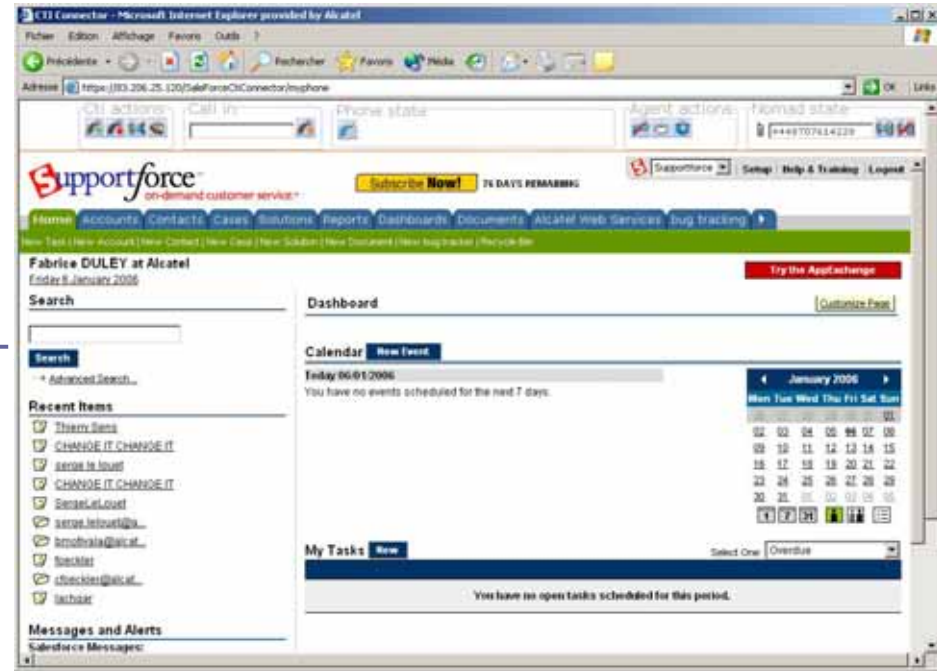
CTI Connector - Microsoft Internet Explorer provided by Alcatel

Fichier Edition Affichage Favoris Outils ?

Précédente Rechercher Favoris Média

Adresse https://83.206.25.120/SaleForceCtiConnector/myphone

OK Liens

CTI actions Call in Phone state Agent actions Nomad state

+449707614229

Supportforce on-demand customer service

Subscribe Now! 76 DAYS REMAINING

Supportforce Setup Help & Training Logout

Home Accounts Contacts Cases Solutions Reports Dashboards Documents Alcatel Web Services bug tracking

New Task | New Account | New Contact | New Case | New Solution | New Document | New bug tracker | Recycle Bin

Fabrice DULEY at Alcatel
Friday 6 January 2006

Try the AppExchange

Search

Search

Advanced Search...

Recent Items

Thierry Sens
CHANGE IT CHANGE IT
serge le louet
CHANGE IT CHANGE IT
SergeLeLouet
serge.lelouet@a...
bmothvala@alcat...
fbeckler
cfbeckler@alcat...
lachsar

Messages and Alerts
Salesforce Messages:

Dashboard

Customize Page

Calendar New Event

Today 06/01/2006

You have no events scheduled for the next 7 days.

January 2006

| Mon | Tue | Wed | Thu | Fri | Sat | Sun |
|---|---|---|---|---|---|---|
| 26 | 27 | 28 | 29 | 30 | 31 | 01 |
| 02 | 03 | 04 | 05 | 06 | 07 | 08 |
| 09 | 10 | 11 | 12 | 13 | 14 | 15 |
| 16 | 17 | 18 | 19 | 20 | 21 | 22 |
| 23 | 24 | 25 | 26 | 27 | 28 | 29 |
| 30 | 31 | 01 | 02 | 03 | 04 | 05 |

1 7 31

My Tasks New

Select One: Overdue

You have no open tasks scheduled for this period.